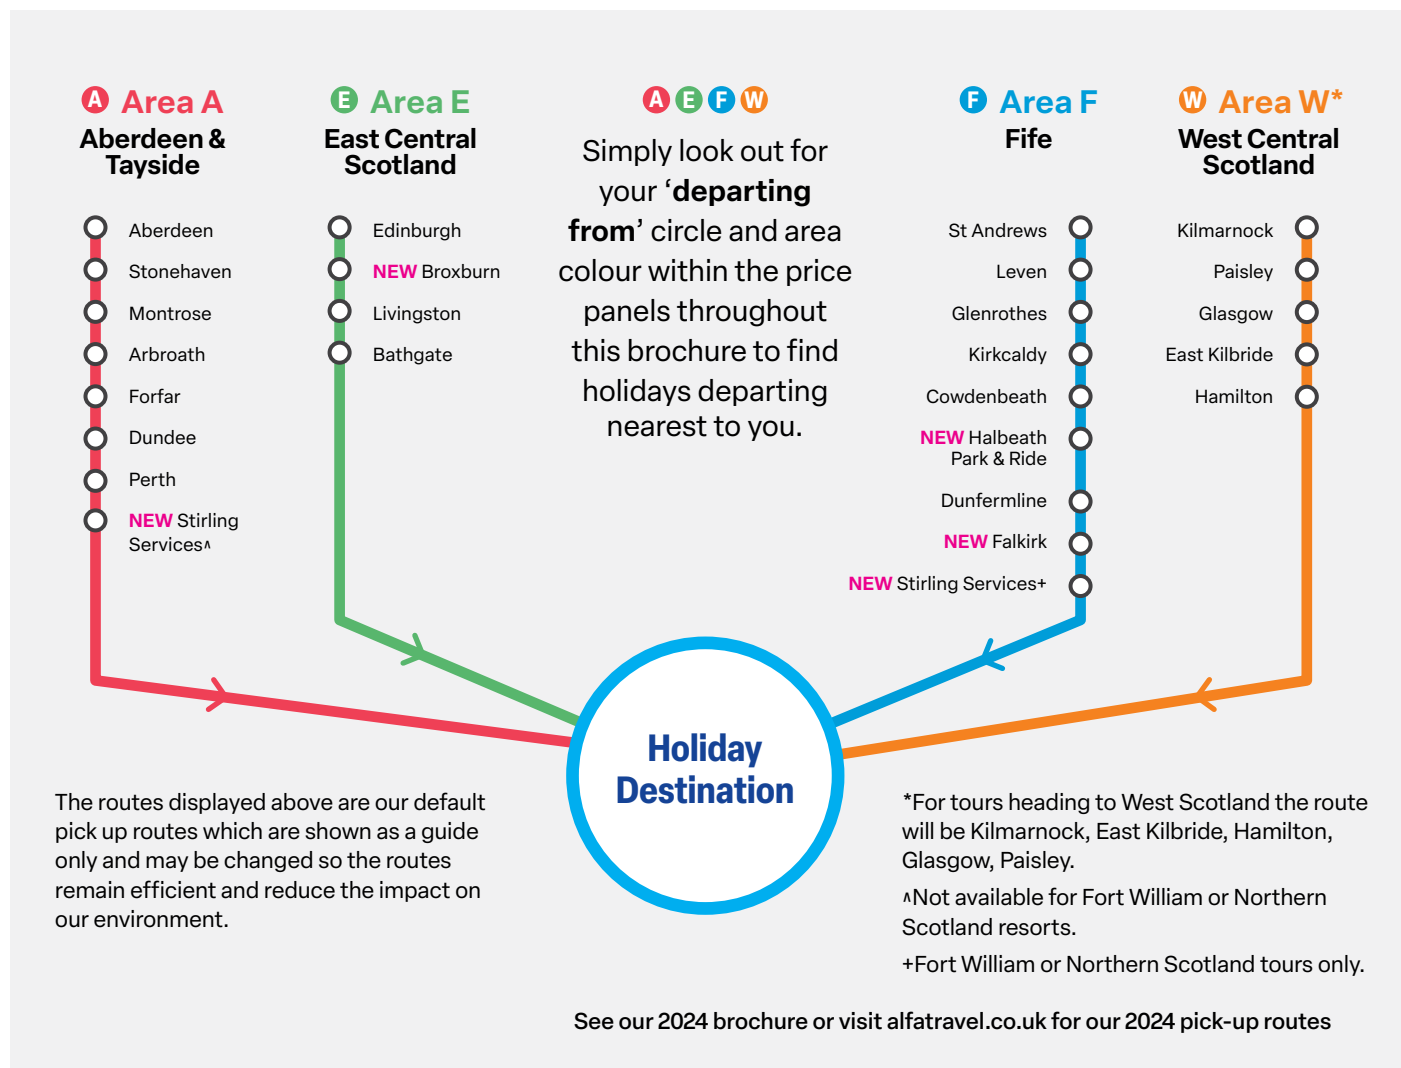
A Area A
Aberdeen & Tayside

Aberdeen
Stonehaven
Montrose
Arbroath
Forfar
Dundee
Perth
NEW Stirling Services^

E Area E
East Central Scotland

Edinburgh
NEW Broxburn
Livingston
Bathgate

A E F W

Simply look out for your '**departing from**' circle and area colour within the price panels throughout this brochure to find holidays departing nearest to you.

F Area F
Fife

St Andrews
Leven
Glenrothes
Kirkcaldy
Cowdenbeath
NEW Halbeath Park & Ride
Dunfermline
NEW Falkirk
NEW Stirling Services+

W Area W*
West Central Scotland

Kilmarnock
Paisley
Glasgow
East Kilbride
Hamilton

Holiday Destination

The routes displayed above are our default pick up routes which are shown as a guide only and may be changed so the routes remain efficient and reduce the impact on our environment.

*For tours heading to West Scotland the route will be Kilmarnock, East Kilbride, Hamilton, Glasgow, Paisley.

^Not available for Fort William or Northern Scotland resorts.

+Fort William or Northern Scotland tours only.

See our 2024 brochure or visit alfatravel.co.uk for our 2024 pick-up routes